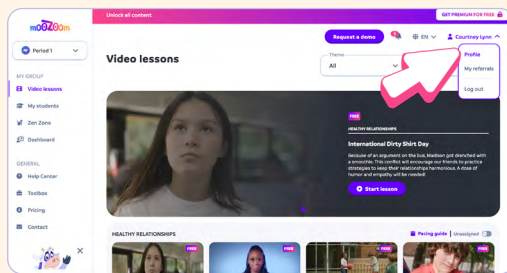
mooZoom

Unlock all content

GET PREMIUM FOR FREE

Period 1

Request a demo

EN

Courtney Lynn

Profile

My referrals

Log out

MY GROUP

Video lessons

My students

Zen Zone

Dashboard

GENERAL

Help Center

Toolbox

Pricing

Contact

Video lessons

Theme

All

FREE

HEALTHY RELATIONSHIPS

International Dirty Shirt Day

Because of an argument on the bus, Madison got drenched with a smoothie. This conflict will encourage our friends to practice strategies to keep their relationships harmonious. A dose of humor and empathy will be needed!

Start lesson

HEALTHY RELATIONSHIPS

Pacing guide

Unassigned

FREE

FREE

FREE

FREE